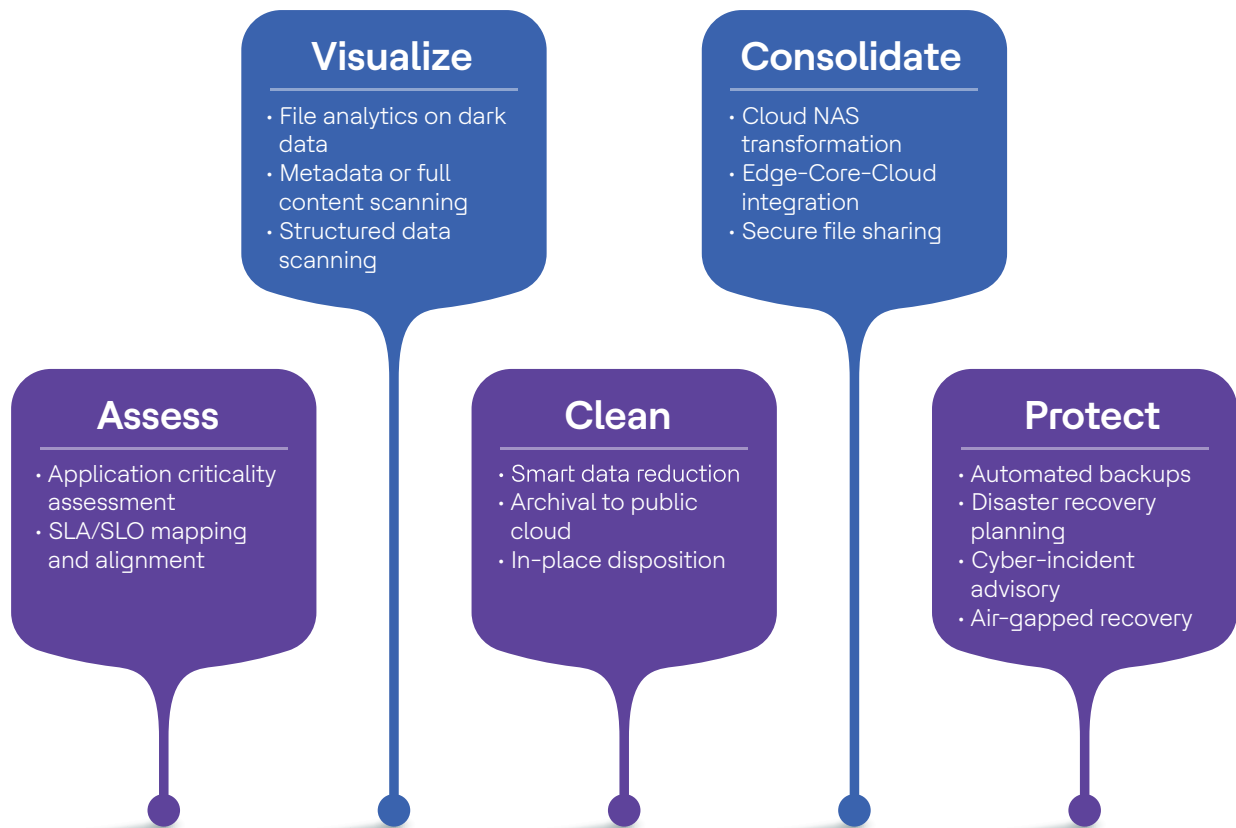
Assess

• Application criticality assessment
• SLA/SLO mapping and alignment

Visualize

• File analytics on dark data
• Metadata or full content scanning
• Structured data scanning

Clean

• Smart data reduction
• Archival to public cloud
• In-place disposition

Consolidate

• Cloud NAS transformation
• Edge-Core-Cloud integration
• Secure file sharing

Protect

• Automated backups
• Disaster recovery planning
• Cyber-incident advisory
• Air-gapped recovery